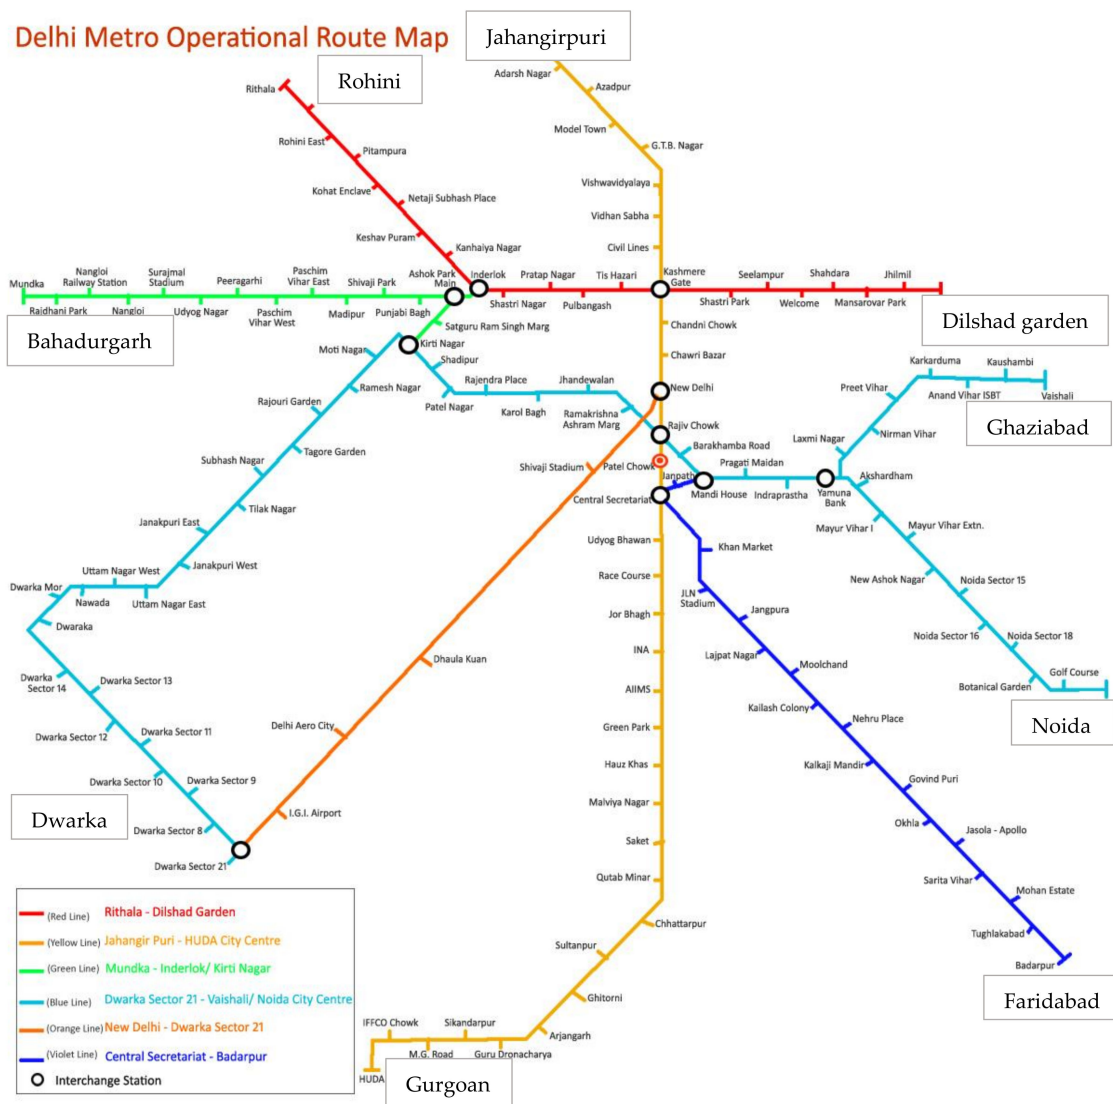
Delhi Metro Operational Route Map

Jahangirpuri

Rohini

Rithala
Rohini East
Pitampura
Kohat Enclave
Netaji Subhash Place
Keshav Puram
Kanhaiya Nagar
Inderlok
Ashok Park Main
Shastri Nagar
Pratap Nagar
Pulbangash
Tis Hazari
Kashmere Gate
Shastri Park
Seelampur
Welcome
Shahdara
Mansarovar Park
Jhilmil

Dilshad garden

Adarsh Nagar
Azadpur
Model Town
G.T.B. Nagar
Vishwavidyalaya
Vidhan Sabha
Civil Lines
Chandni Chowk
Chawri Bazar
New Delhi
Rajiv Chowk
Patel Chowk
Central Secretariat
Udyog Bhawan
Race Course
Jor Bhagh
INA
AIIMS
Green Park
Hauz Khas
Malviya Nagar
Saket
Qutab Minar
Chhattarpur
Sultanpur
Ghitorni
Arjangarh
Guru Dronacharya
Sikandarpur
M.G. Road
IFFCO Chowk
HUDA

Gurgoan

Mundka
Raidhani Park
Nangloi Railway Station
Nangloi
Surajmal Stadium
Udyog Nagar
Peeragarhi
Paschim Vihar West
Paschim Vihar East
Madipur
Shivaji Park
Punjabi Bagh
Satguru Ram Singh Marg
Kirti Nagar

Bahadurgarh

Moti Nagar
Ramesh Nagar
Rajouri Garden
Tagore Garden
Subhash Nagar
Tilak Nagar
Janakpuri East
Janakpuri West
Uttam Nagar West
Uttam Nagar East
Nawada
Dwarka Mor
Dwarka
Dwarka Sector 14
Dwarka Sector 13
Dwarka Sector 12
Dwarka Sector 11
Dwarka Sector 10
Dwarka Sector 9
Dwarka Sector 8
Dwarka Sector 21

Dwarka

Shadipur
Patel Nagar
Rajendra Place
Karol Bagh
Jhandewalan
Ramakrishna Ashram Marg
Barakhamba Road
Janpath
Mandi House
Pragati Maidan
Indraprastha
Yamuna Bank
Laxmi Nagar
Nirman Vihar
Preet Vihar
Karkarduma
Anand Vihar ISBT
Kaushambi
Vaishali

Ghaziabad

Akshardham
Mayur Vihar I
Mayur Vihar Extn.
New Ashok Nagar
Noida Sector 15
Noida Sector 16
Noida Sector 18
Botanical Garden
Golf Course

Noida

Shivaji Stadium
Dhaula Kuan
Delhi Aero City
I.G.I. Airport

Khan Market
JLN Stadium
Jangpura
Lajpat Nagar
Moolchand
Kailash Colony
Nehru Place
Kalkaji Mandir
Govind Puri
Okhla
Jasola - Apollo
Sarita Vihar
Mohan Estate
Tughlakabad
Badarpur

Faridabad

(Red Line) Rithala - Dilshad Garden
(Yellow Line) Jahangir Puri - HUDA City Centre
(Green Line) Mundka - Inderlok/ Kirti Nagar
(Blue Line) Dwarka Sector 21 - Vaishali/ Noida City Centre
(Orange Line) New Delhi - Dwarka Sector 21
(Violet Line) Central Secretariat - Badarpur
Interchange Station